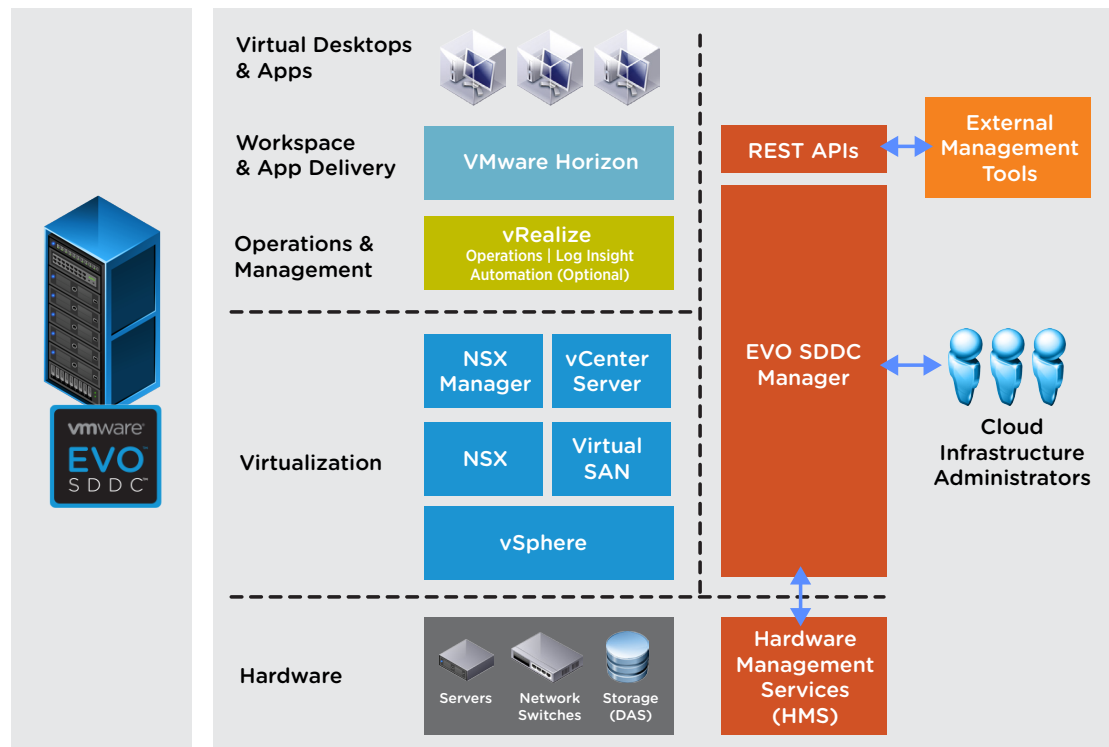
vmware EVO SDDC™

Virtual Desktops & Apps

Workspace & App Delivery

VMware Horizon

Operations & Management

vRealize
Operations | Log Insight
Automation (Optional)

Virtualization

NSX Manager

vCenter Server

NSX

Virtual SAN

vSphere

Hardware

Servers

Network Switches

Storage (DAS)

REST APIs

External Management Tools

EVO SDDC Manager

Cloud Infrastructure Administrators

Hardware Management Services (HMS)